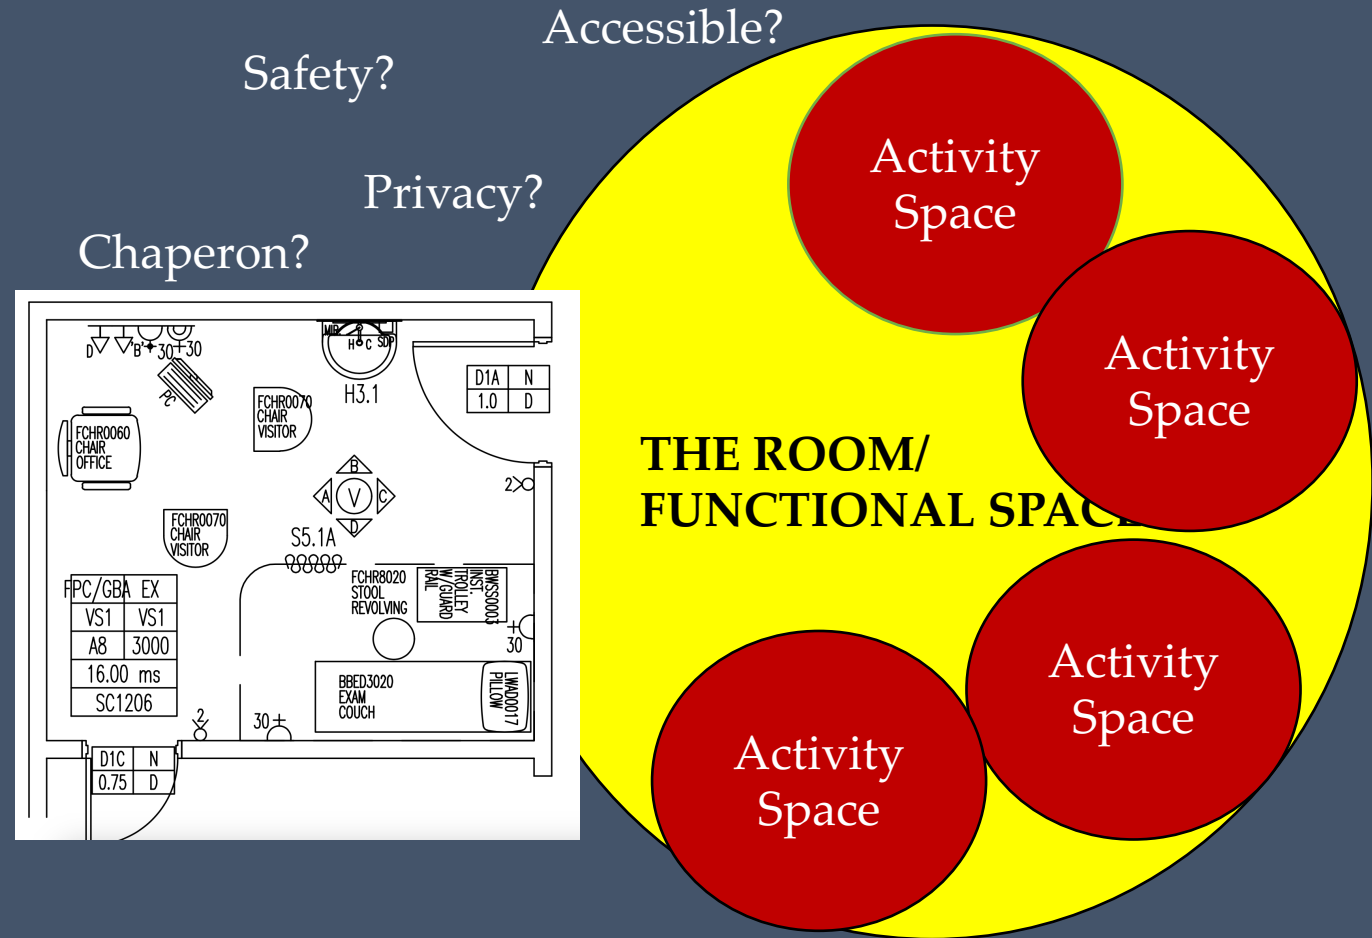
Accessible?

Safety?

Privacy?

Chaperon?

D B 30 30

PC

MIR H C SDP

H3.1

| D1A | N |
|---|---|
| 1.0 | D |

FCHR0070 CHAIR VISITOR

FCHR0060 CHAIR OFFICE

B A V C D

2

FCHR0070 CHAIR VISITOR

S5.1A

| FPC/GBA | EX |
|---|---|
| VS1 | VS1 |
| A8 | 3000 |
| 16.00 ms | |
| SC1206 | |

FCHR8020 STOOL REVOLVING

TROLLEY INST. W/GUARD RAIL

BWSS0003

30

BBED3020 EXAM COUCH

LWAD0017 PILLOW

2

30

| D1C | N |
|---|---|
| 0.75 | D |

Activity Space

Activity Space

THE ROOM/ FUNCTIONAL SPACE

Activity Space

Activity Space